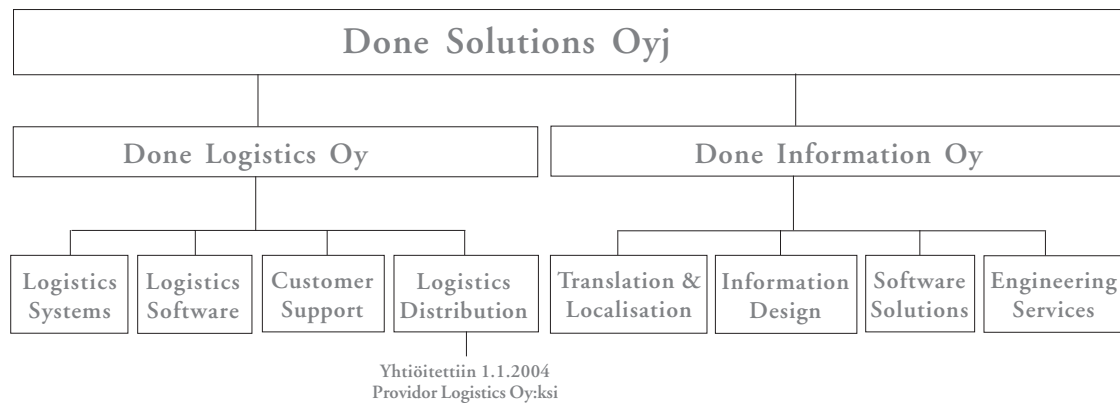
Done Solutions Oyj

Done Logistics Oy

Done Information Oy

Logistics Systems

Logistics Software

Customer Support

Logistics Distribution

Translation & Localisation

Information Design

Software Solutions

Engineering Services

Yhtiöitettiin 1.1.2004
Providor Logistics Oy:ksi